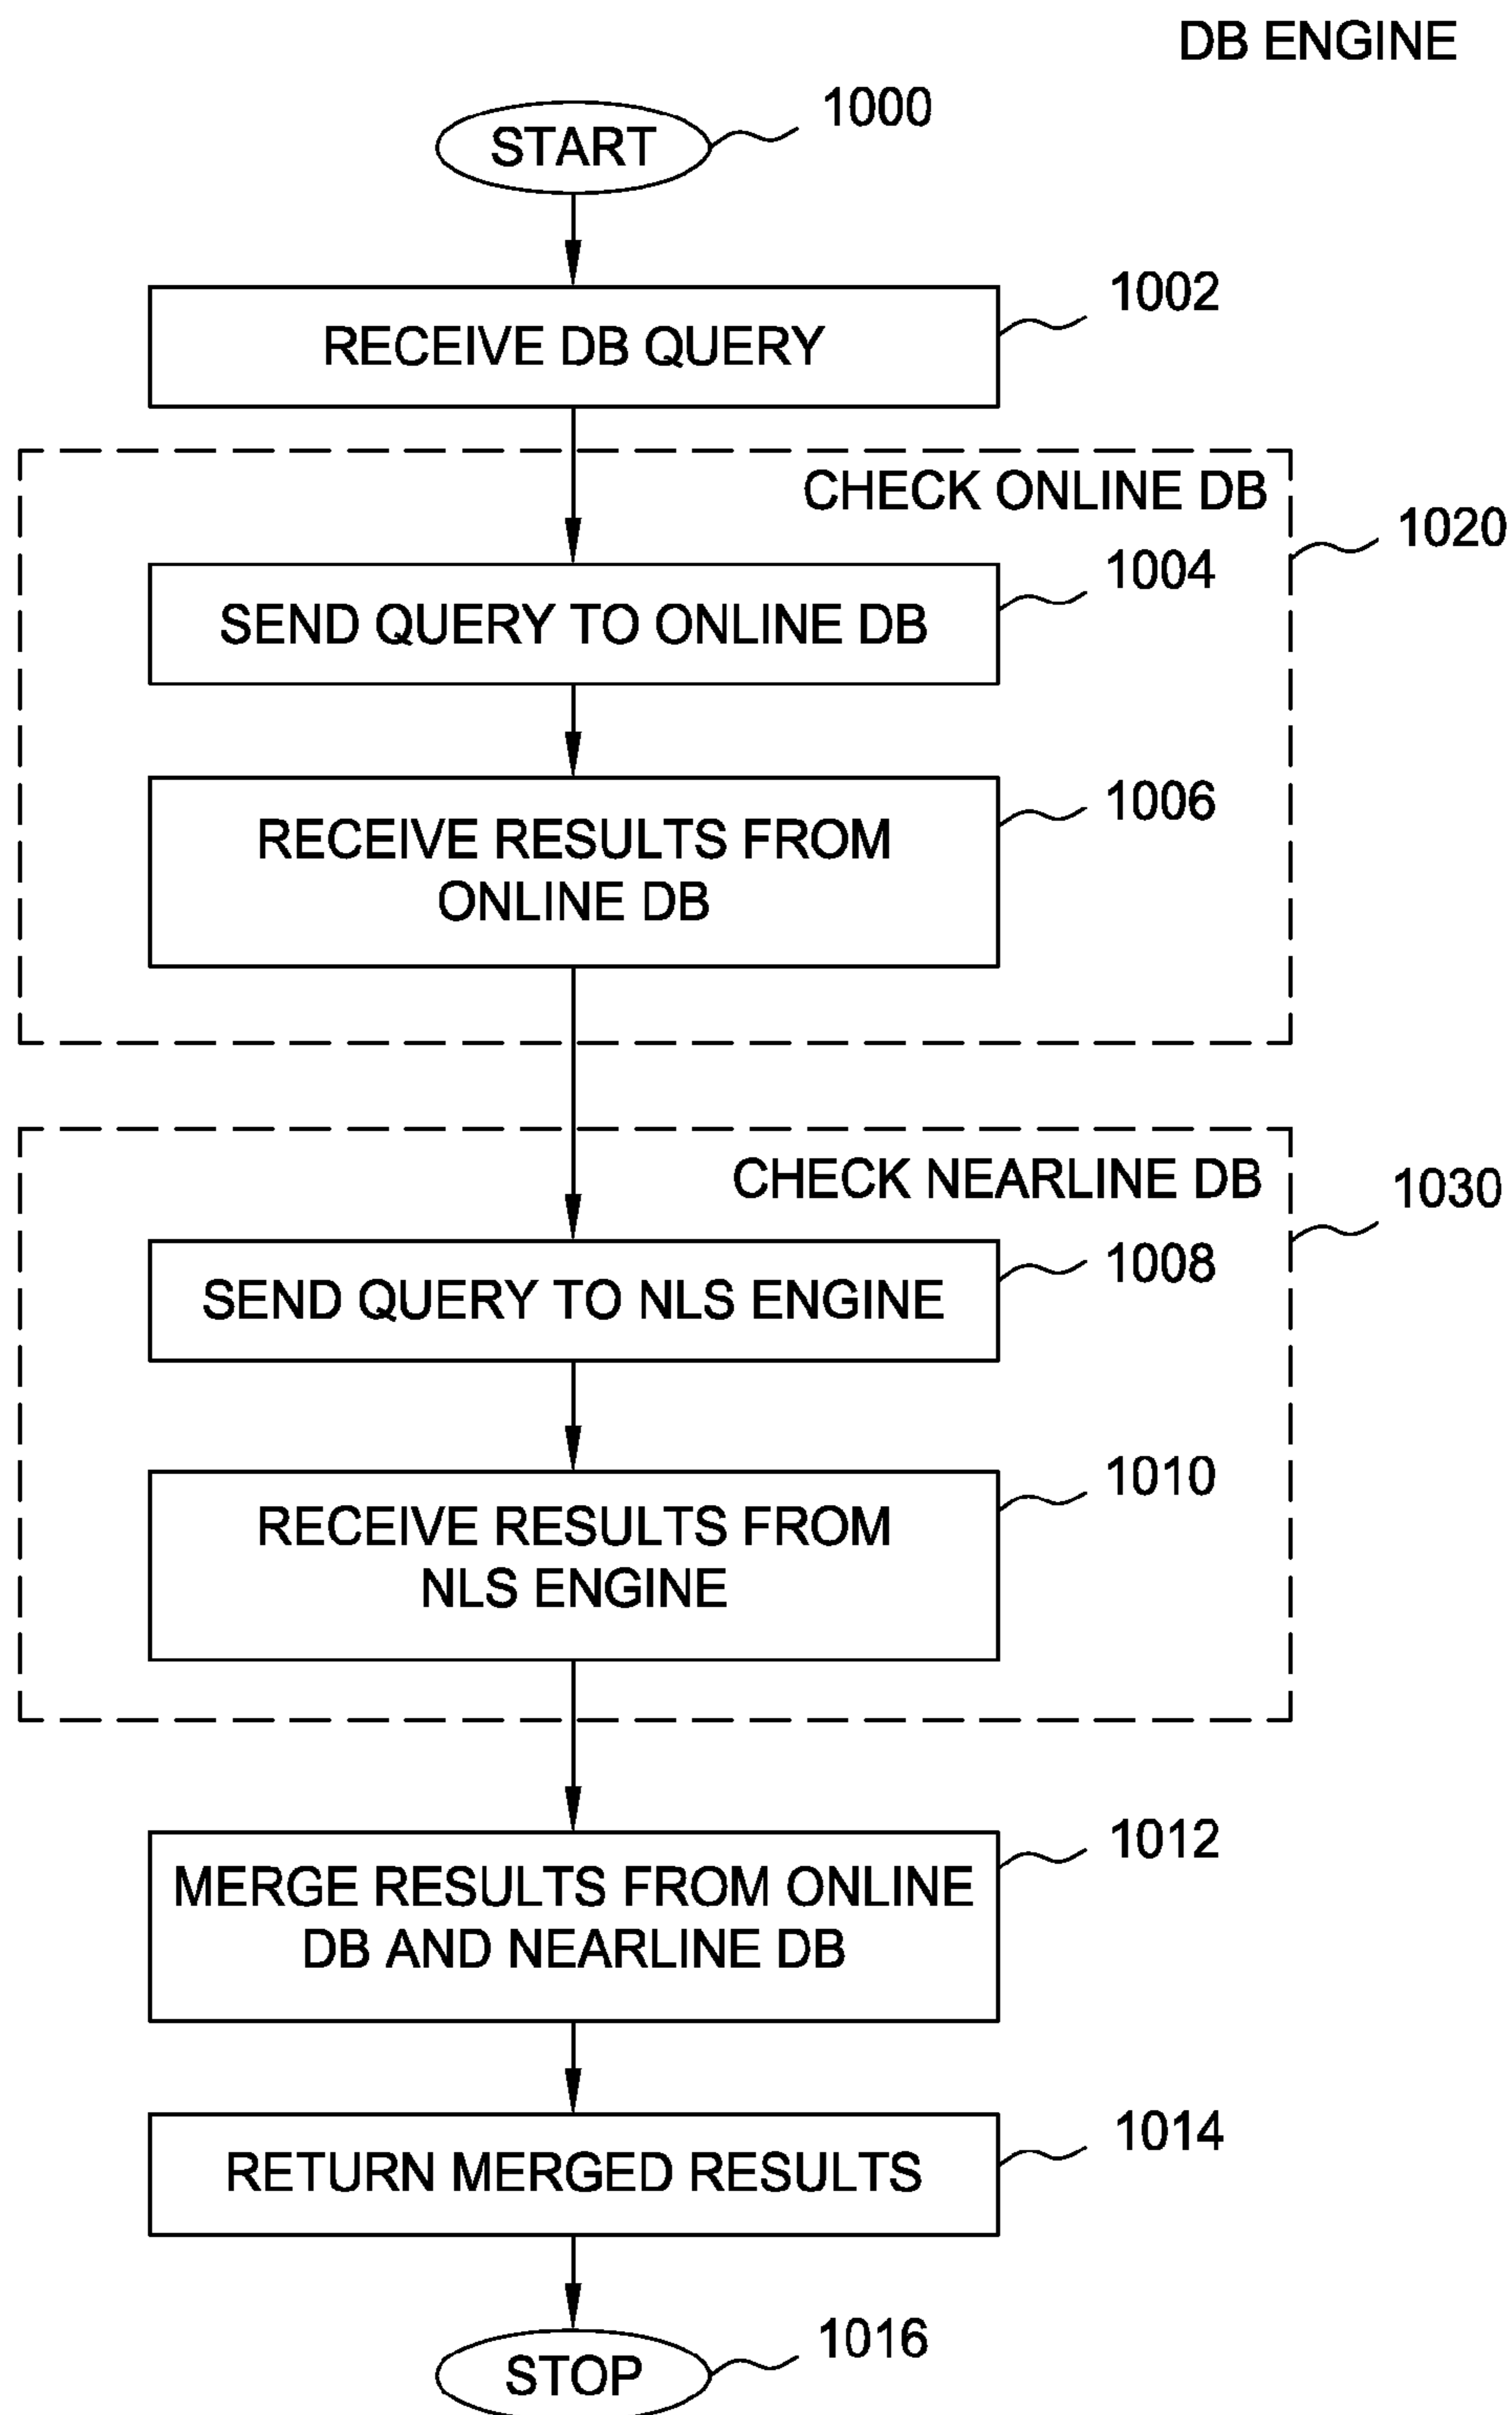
DB ENGINE

START 1000

RECEIVE DB QUERY 1002

CHECK ONLINE DB 1020

SEND QUERY TO ONLINE DB 1004

RECEIVE RESULTS FROM ONLINE DB 1006

CHECK NEARLINE DB 1030

SEND QUERY TO NLS ENGINE 1008

RECEIVE RESULTS FROM NLS ENGINE 1010

MERGE RESULTS FROM ONLINE DB AND NEARLINE DB 1012

RETURN MERGED RESULTS 1014

STOP 1016